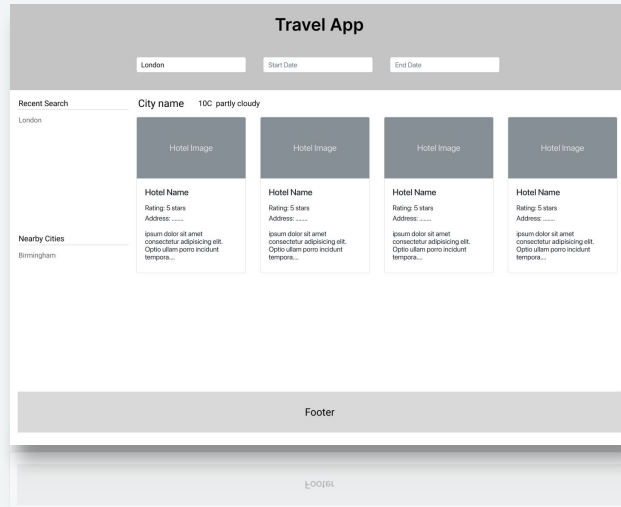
Travel App

London

Start Date

End Date

Recent Search

London

Nearby Cities

Birmingham

City name 10C partly cloudy

Hotel Image

Hotel Name

Rating: 5 stars

Address: ......

ipsum dolor sit amet consectetur adipisicing elit. Optio ullam porro incidunt tempora....

Hotel Image

Hotel Name

Rating: 5 stars

Address: ......

ipsum dolor sit amet consectetur adipisicing elit. Optio ullam porro incidunt tempora....

Hotel Image

Hotel Name

Rating: 5 stars

Address: ......

ipsum dolor sit amet consectetur adipisicing elit. Optio ullam porro incidunt tempora....

Hotel Image

Hotel Name

Rating: 5 stars

Address: ......

ipsum dolor sit amet consectetur adipisicing elit. Optio ullam porro incidunt tempora....

Footer

Footer